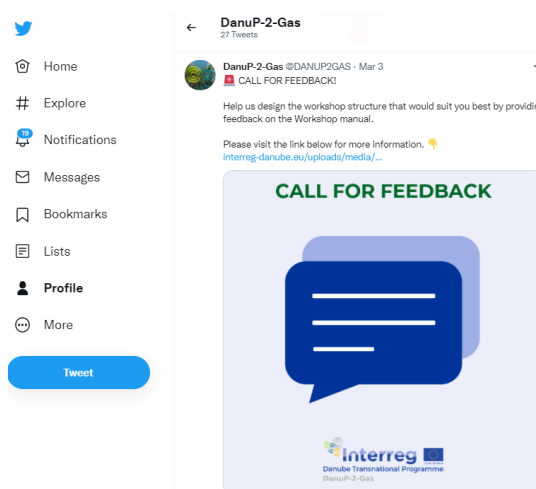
Home

Explore

19

Notifications

Messages

Bookmarks

Lists

Profile

More

Tweet

DanuP-2-Gas
27 Tweets

DanuP-2-Gas @DANUP2GAS · Mar 3
🚨 CALL FOR FEEDBACK!

Help us design the workshop structure that would suit you best by providin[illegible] feedback on the Workshop manual.

Please visit the link below for more information. 👇
interreg-danube.eu/uploads/media/...

CALL FOR FEEDBACK

Interreg
Danube Transnational Programme
DanuP-2-Gas